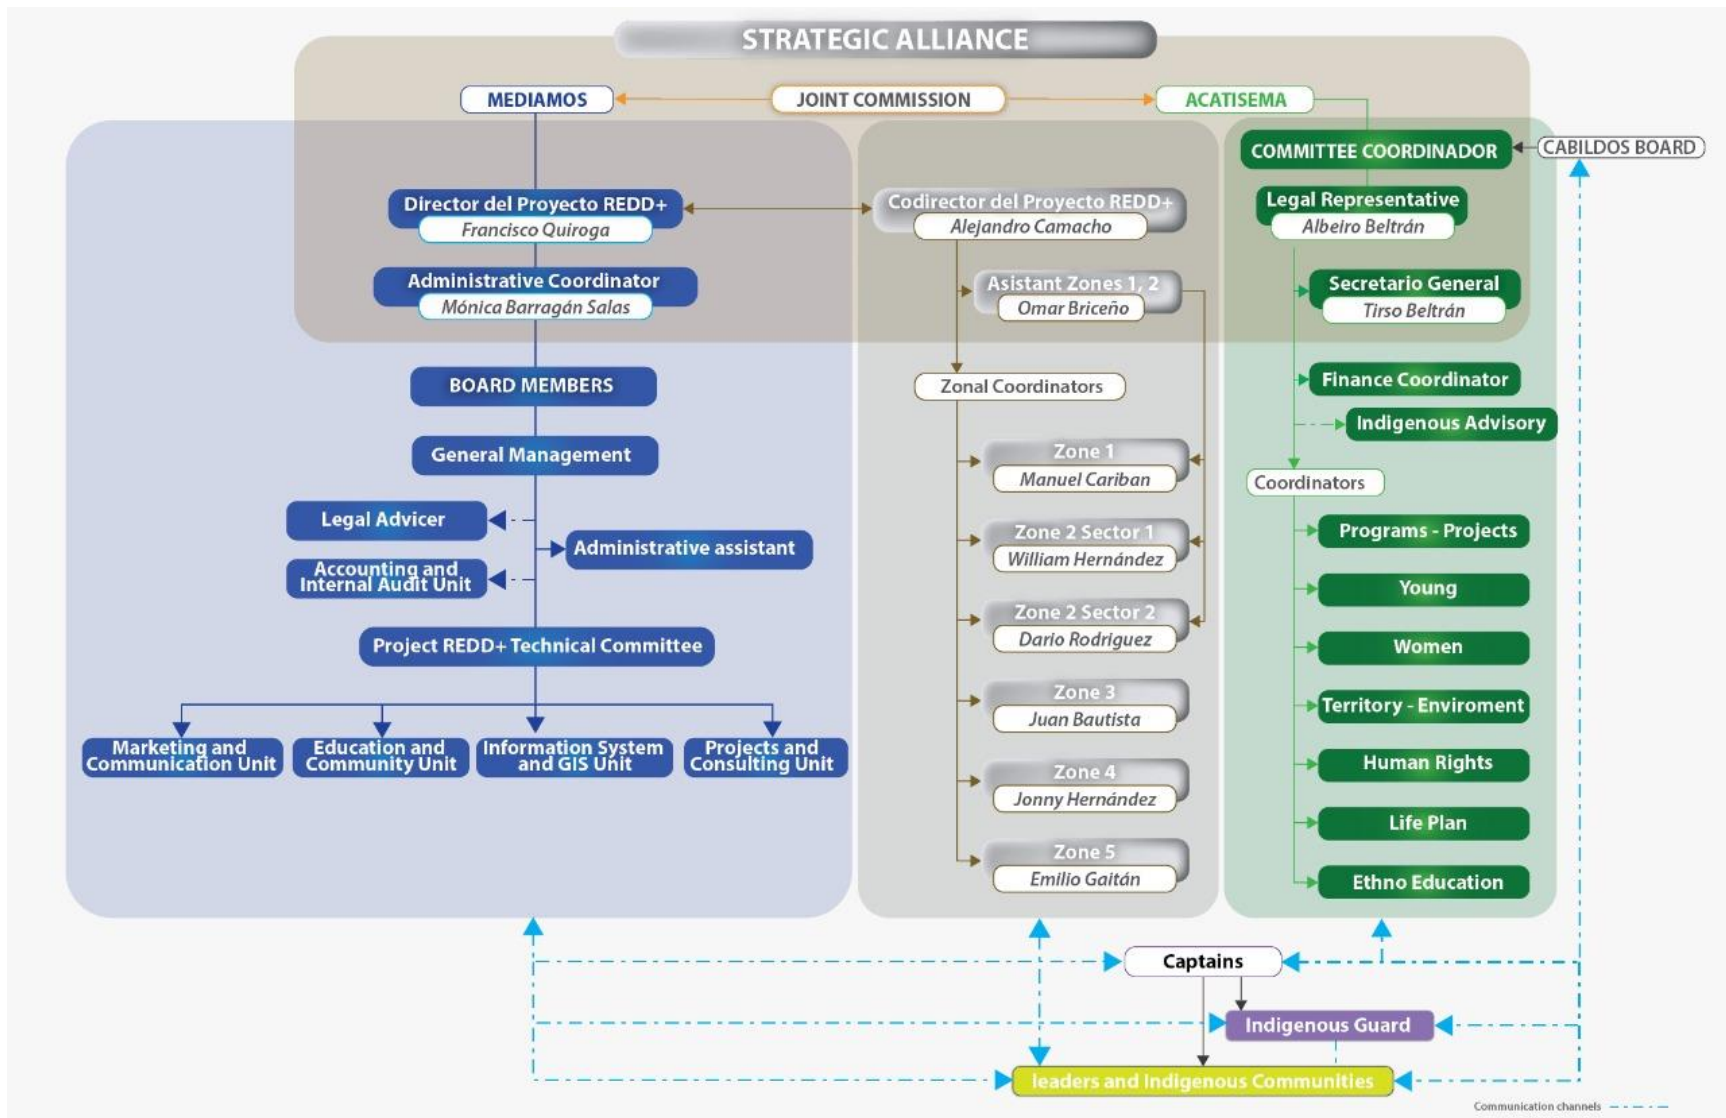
STRATEGIC ALLIANCE

MEDIAMOS

JOINT COMMISSION

ACATISEMA

COMMITTEE COORDINADOR

CABILDOS BOARD

Director del Proyecto REDD+
Francisco Quiroga

Codirector del Proyecto REDD+
Alejandro Camacho

Legal Representative
Albeiro Beltrán

Administrative Coordinator
Mónica Barragán Salas

Asistant Zones 1, 2
Omar Briceño

Secretario General
Tirso Beltrán

BOARD MEMBERS

Zonal Coordinators

Finance Coordinator

Indigenous Advisory

General Management

Zone 1
Manuel Cariban

Coordinators

Legal Advicer

Administrative assistant

Accounting and Internal Audit Unit

Zone 2 Sector 1
William Hernández

Programs - Projects

Young

Zone 2 Sector 2
Dario Rodriguez

Women

Project REDD+ Technical Committee

Zone 3
Juan Bautista

Territory - Enviroment

Marketing and Communication Unit

Education and Community Unit

Information System and GIS Unit

Projects and Consulting Unit

Human Rights

Zone 4
Jonny Hernández

Life Plan

Zone 5
Emilio Gaitán

Ethno Education

Captains

Indigenous Guard

leaders and Indigenous Communities

Communication channels